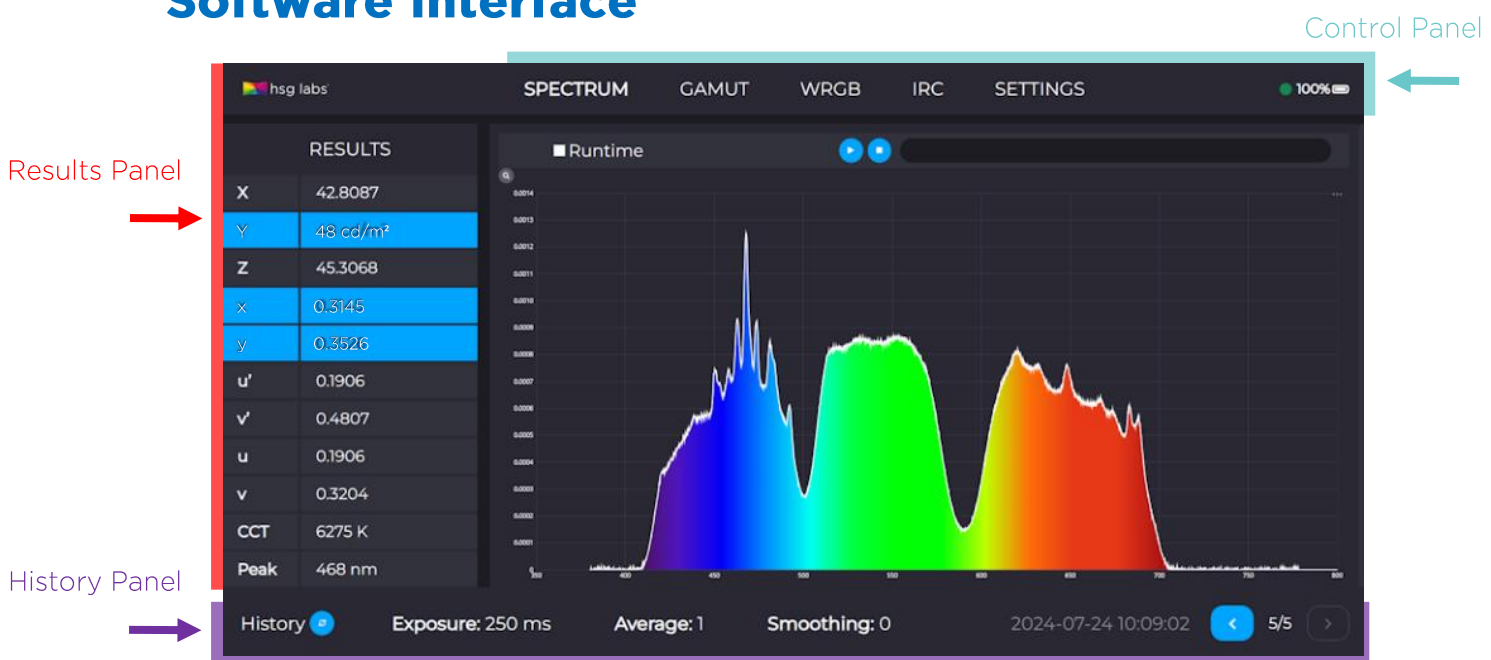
Software Interface

Control Panel

hsg labs

SPECTRUM GAMUT WRGB IRC SETTINGS

100%

Results Panel

RESULTS

| X | 42.8087 |
|---|---|
| Y | 48 cd/m² |
| Z | 45.3068 |
| x | 0.3145 |
| y | 0.3526 |
| u' | 0.1906 |
| v' | 0.4807 |
| u | 0.1906 |
| v | 0.3204 |
| CCT | 6275 K |
| Peak | 468 nm |

Runtime

0.0014
0.0013
0.0012
0.0011
0.0010
0.0009
0.0008
0.0007
0.0006
0.0005
0.0004
0.0003
0.0002
0.0001
0

350 400 450 500 550 600 650 700 750 800

History Panel

History

Exposure: 250 ms Average: 1 Smoothing: 0 2024-07-24 10:09:02 5/5